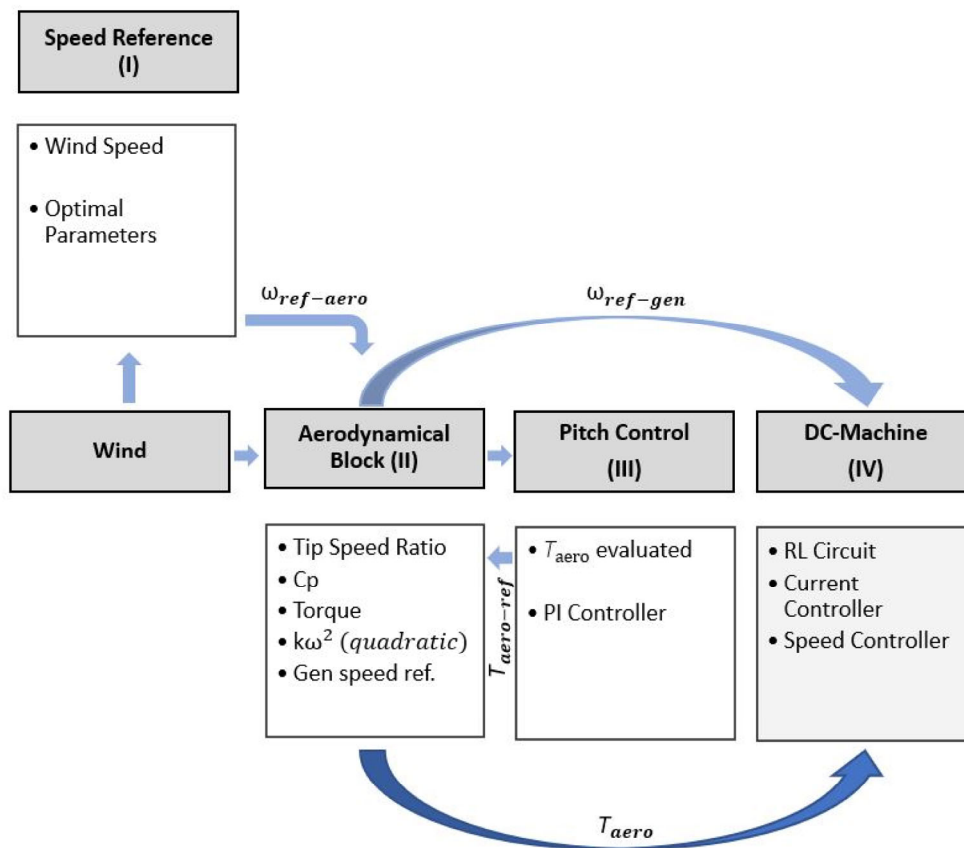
Speed Reference
(I)

• Wind Speed
• Optimal Parameters

$\omega_{ref-aero}$

$\omega_{ref-gen}$

Wind

Aerodynamical Block (II)

Pitch Control
(III)

DC-Machine
(IV)

• Tip Speed Ratio
• Cp
• Torque
• $k\omega^2$ $(quadratic)$
• Gen speed ref.

$T_{aero-ref}$

• $T_{\text{aero}}$ evaluated
• PI Controller

• RL Circuit
• Current Controller
• Speed Controller

$T_{aero}$